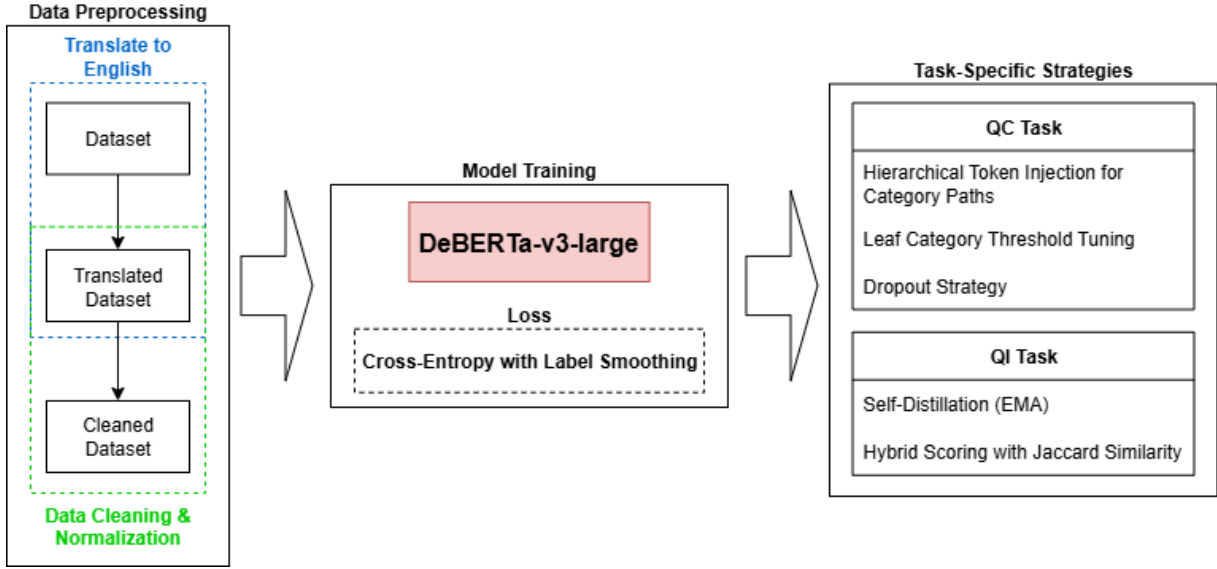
Data Preprocessing

Translate to English

Dataset

Translated Dataset

Cleaned Dataset

Data Cleaning & Normalization

Model Training

DeBERTa-v3-large

Loss

Cross-Entropy with Label Smoothing

Task-Specific Strategies

QC Task

Hierarchical Token Injection for Category Paths

Leaf Category Threshold Tuning

Dropout Strategy

QI Task

Self-Distillation (EMA)

Hybrid Scoring with Jaccard Similarity